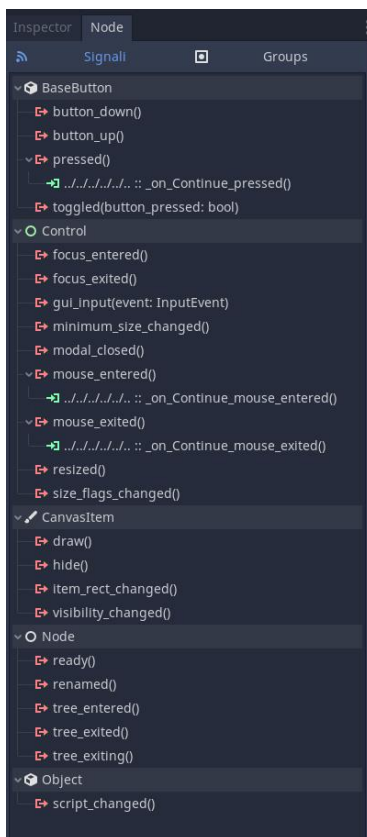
Inspector Node

Signali Groups

BaseButton
button_down()
button_up()
pressed()
../../../../.. :: _on_Continue_pressed()
toggled(button_pressed: bool)

Control
focus_entered()
focus_exited()
gui_input(event: InputEvent)
minimum_size_changed()
modal_closed()
mouse_entered()
../../../../.. :: _on_Continue_mouse_entered()
mouse_exited()
../../../../.. :: _on_Continue_mouse_exited()
resized()
size_flags_changed()

CanvasItem
draw()
hide()
item_rect_changed()
visibility_changed()

Node
ready()
renamed()
tree_entered()
tree_exited()
tree_exiting()

Object
script_changed()